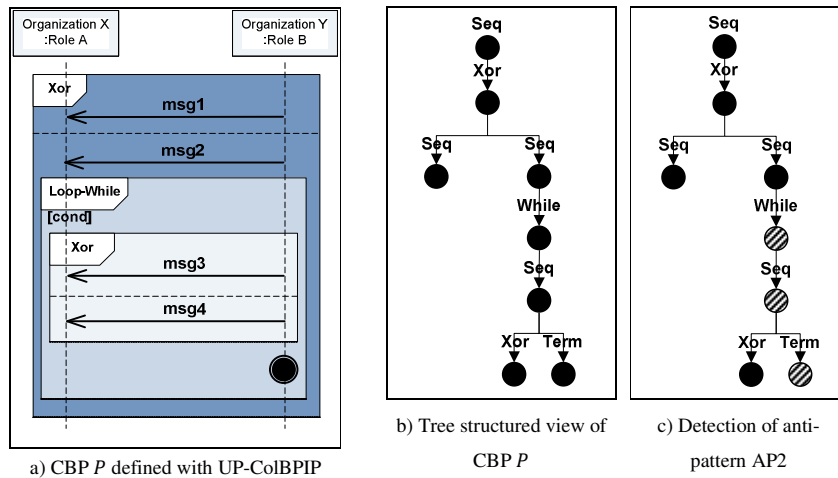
Organization X
:Role A

Organization Y
:Role B

Xor

msg1

msg2

Loop-While

[cond]

Xor

msg3

msg4

a) CBP *P* defined with UP-ColBPIP

Seq

Xor

Seq

Seq

While

Seq

Xor

Term

b) Tree structured view of CBP *P*

Seq

Xor

Seq

Seq

While

Seq

Xor

Term

c) Detection of anti-pattern AP2